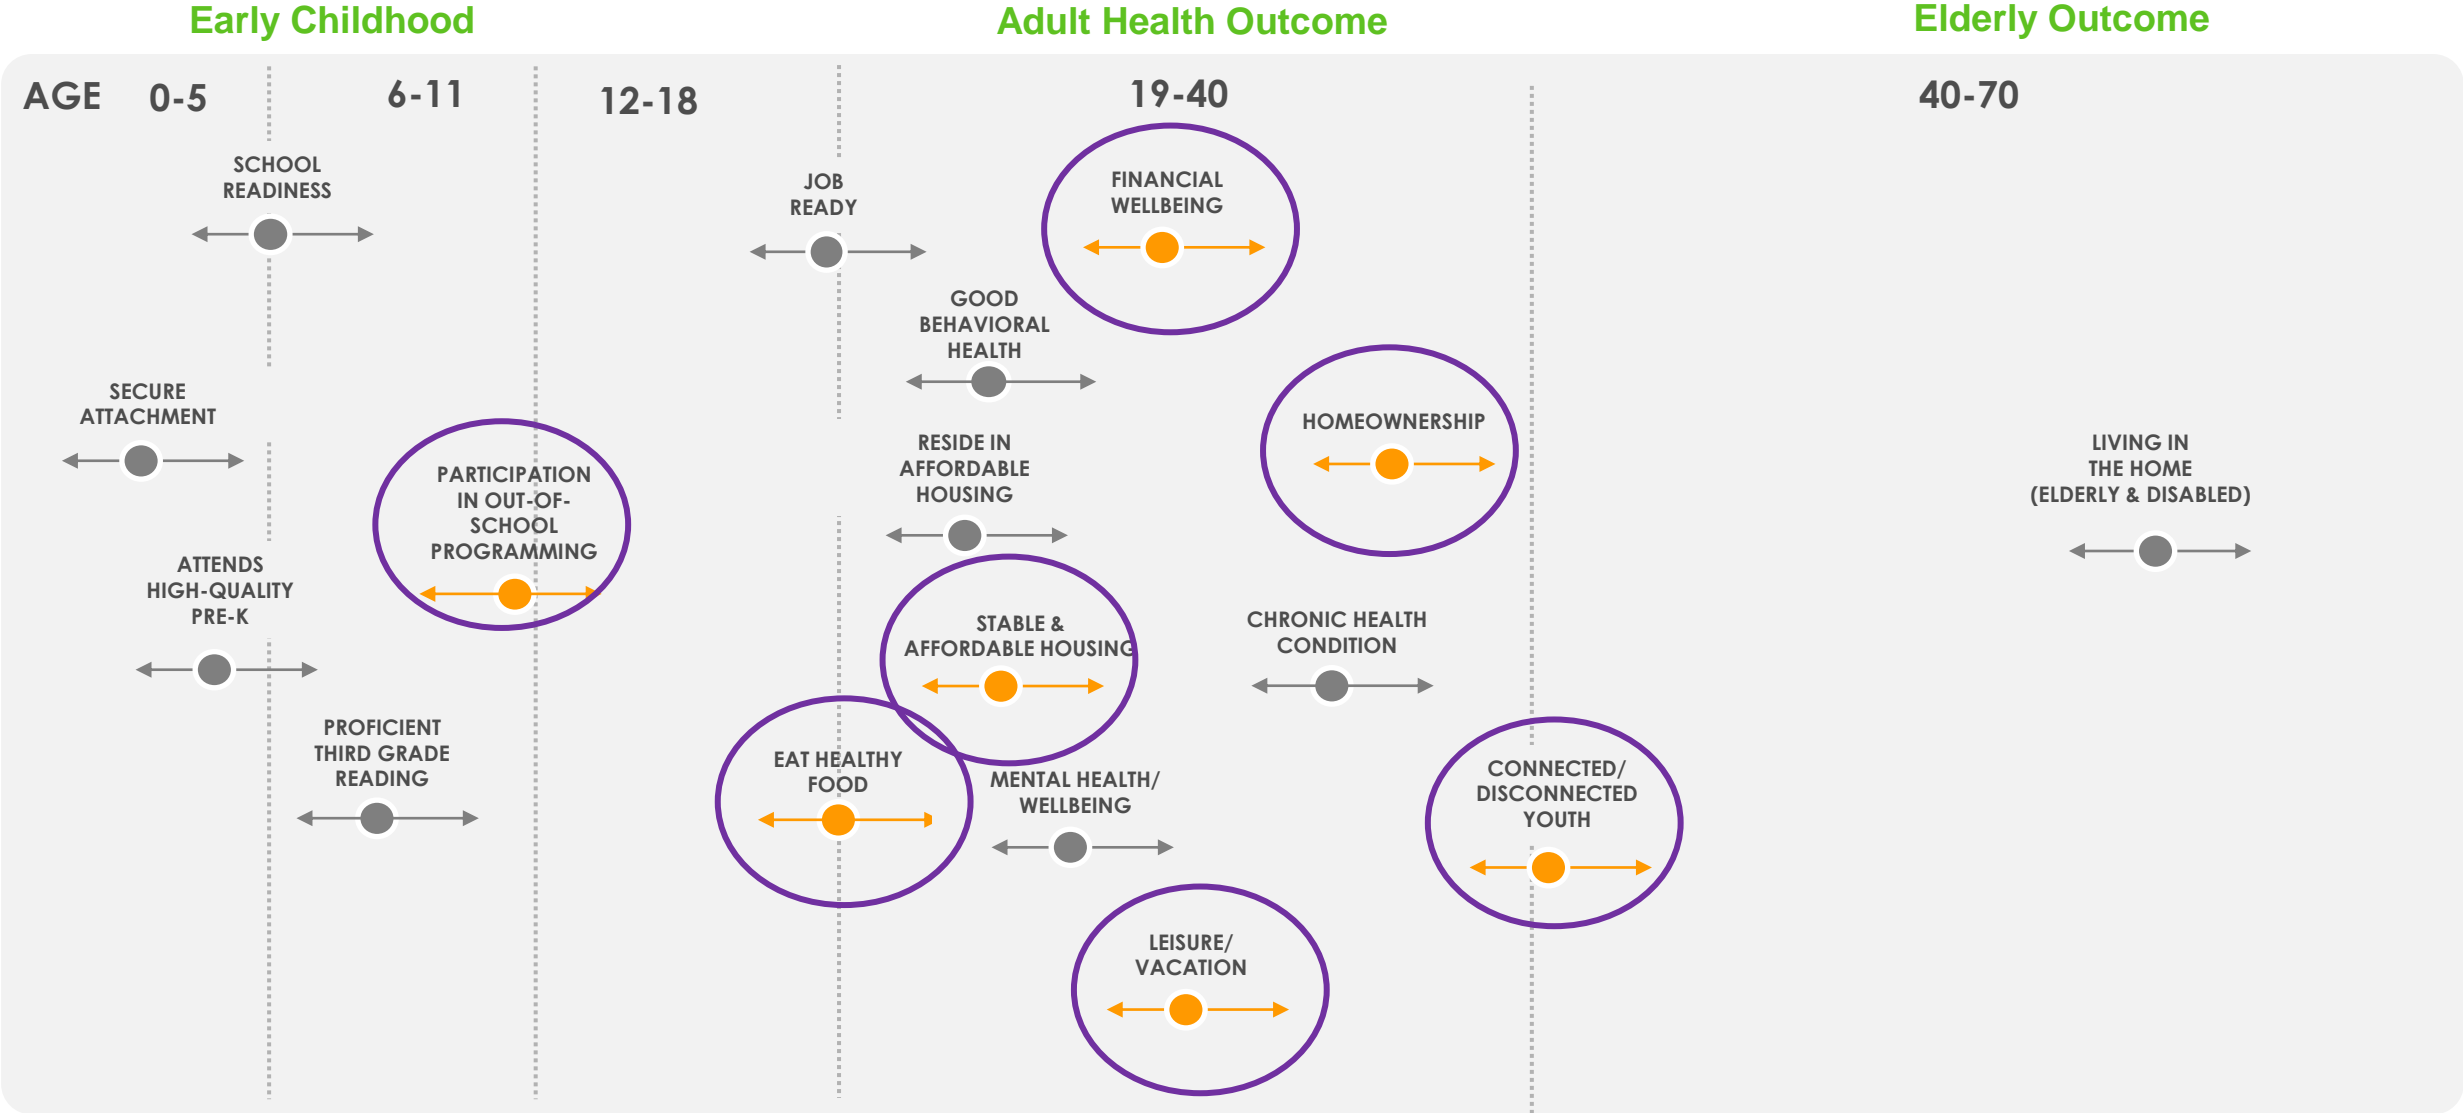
Early Childhood

Adult Health Outcome

Elderly Outcome

AGE 0-5

6-11

12-18

19-40

40-70

SCHOOL READINESS

JOB READY

FINANCIAL WELLBEING

GOOD BEHAVIORAL HEALTH

SECURE ATTACHMENT

HOMEOWNERSHIP

RESIDE IN AFFORDABLE HOUSING

LIVING IN THE HOME (ELDERLY & DISABLED)

PARTICIPATION IN OUT-OF-SCHOOL PROGRAMMING

ATTENDS HIGH-QUALITY PRE-K

STABLE & AFFORDABLE HOUSING

CHRONIC HEALTH CONDITION

PROFICIENT THIRD GRADE READING

EAT HEALTHY FOOD

MENTAL HEALTH/ WELLBEING

CONNECTED/ DISCONNECTED YOUTH

LEISURE/ VACATION